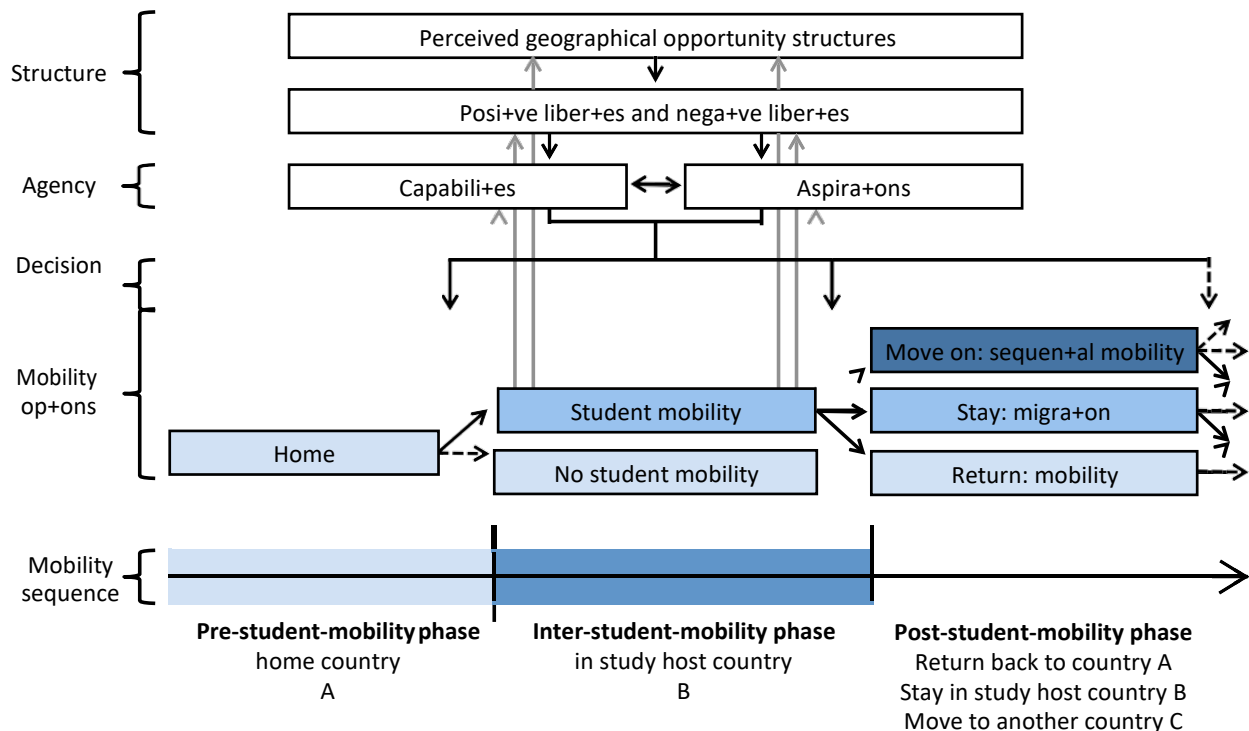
Structure

Perceived geographical opportunity structures

Posi+ve liber+es and nega+ve liber+es

Agency

Capabili+es

Aspira+ons

Decision

Mobility op+ons

Move on: sequen+al mobility

Student mobility

Stay: migra+on

Home

No student mobility

Return: mobility

Mobility sequence

**Pre-student-mobility phase**
home country
A

**Inter-student-mobility phase**
in study host country
B

**Post-student-mobility phase**
Return back to country A
Stay in study host country B
Move to another country C